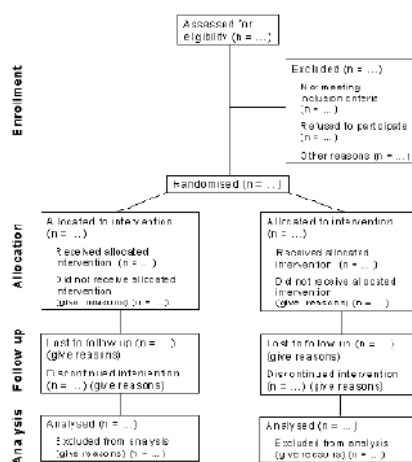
Enrollment

Assessed for eligibility (n = ...)

Excluded (n = ...)
Not meeting inclusion criteria (n = ...)
Refused to participate (n = ...)
Other reasons (n = ...)

Randomised (n = ...)

Allocation

Allocated to intervention (n = ...)
Received allocated intervention (n = ...)
Did not receive allocated intervention (give reasons) (n = ...)

Allocated to intervention (n = ...)
Received allocated intervention (n = ...)
Did not receive allocated intervention (give reasons) (n = ...)

Follow up

Lost to follow up (n = ...) (give reasons)
Discontinued intervention (n = ...) (give reasons)

Lost to follow up (n = ...) (give reasons)
Discontinued intervention (n = ...) (give reasons)

Analysis

Analysed (n = ...)
Excluded from analysis (give reasons) (n = ...)

Analysed (n = ...)
Excluded from analysis (give reasons) (n = ...)